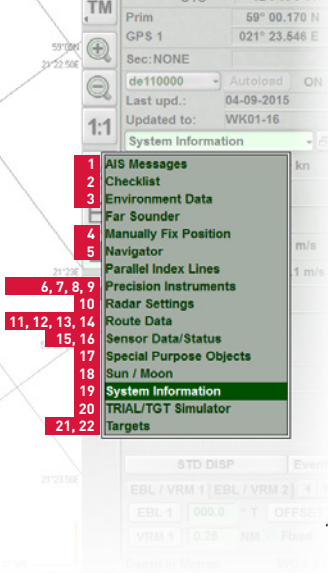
TM
Prim 59° 00.170 N
GPS 1 021° 23.546 E
59°00N
21°22.506
Sec:NONE
de110000 Autoload ON
Last upd.: 04-09-2015
Updated to: WK01-16
1:1
System Information
kn
m/s
.1 m/s
21°236
1 AIS Messages
2 Checklist
3 Environment Data
Far Sounder
4 Manually Fix Position
5 Navigator
Parallel Index Lines
6, 7, 8, 9 Precision Instruments
10 Radar Settings
11, 12, 13, 14 Route Data
15, 16 Sensor Data/Status
17 Special Purpose Objects
18 Sun / Moon
19 System Information
20 TRIAL/TGT Simulator
21, 22 Targets
21°23.506
STD DISP
EBL / VRM 1 EBL / VRM 2
EBL 1 000.0 T OFFSET
VRM 1 0.25 NM Fixed